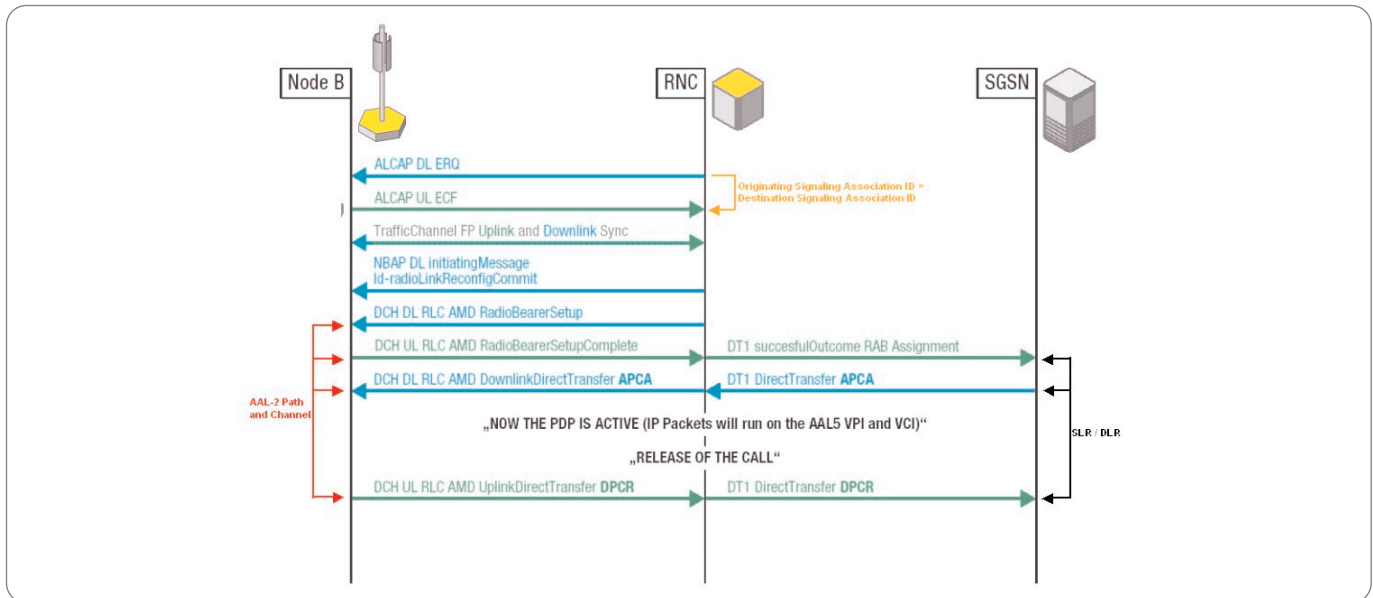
Node B

RNC

SGSN

ALCAP DL ERQ

ALCAP UL ECF

Originating Signaling Association ID = Destination Signaling Association ID

TrafficChannel FP Uplink and Downlink Sync

NBAP DL initiatingMessage Id-radioLinkReconfigCommit

DCH DL RLC AMD RadioBearerSetup

DCH UL RLC AMD RadioBearerSetupComplete

DT1 succesfulOutcome RAB Assignment

DCH DL RLC AMD DownlinkDirectTransfer APCA

DT1 DirectTransfer APCA

AAL-2 Path and Channel

„NOW THE PDP IS ACTIVE (IP Packets will run on the AAL5 VPI and VCI)“

SLR / DLR

„RELEASE OF THE CALL“

DCH UL RLC AMD UplinkDirectTransfer DPCR

DT1 DirectTransfer DPCR